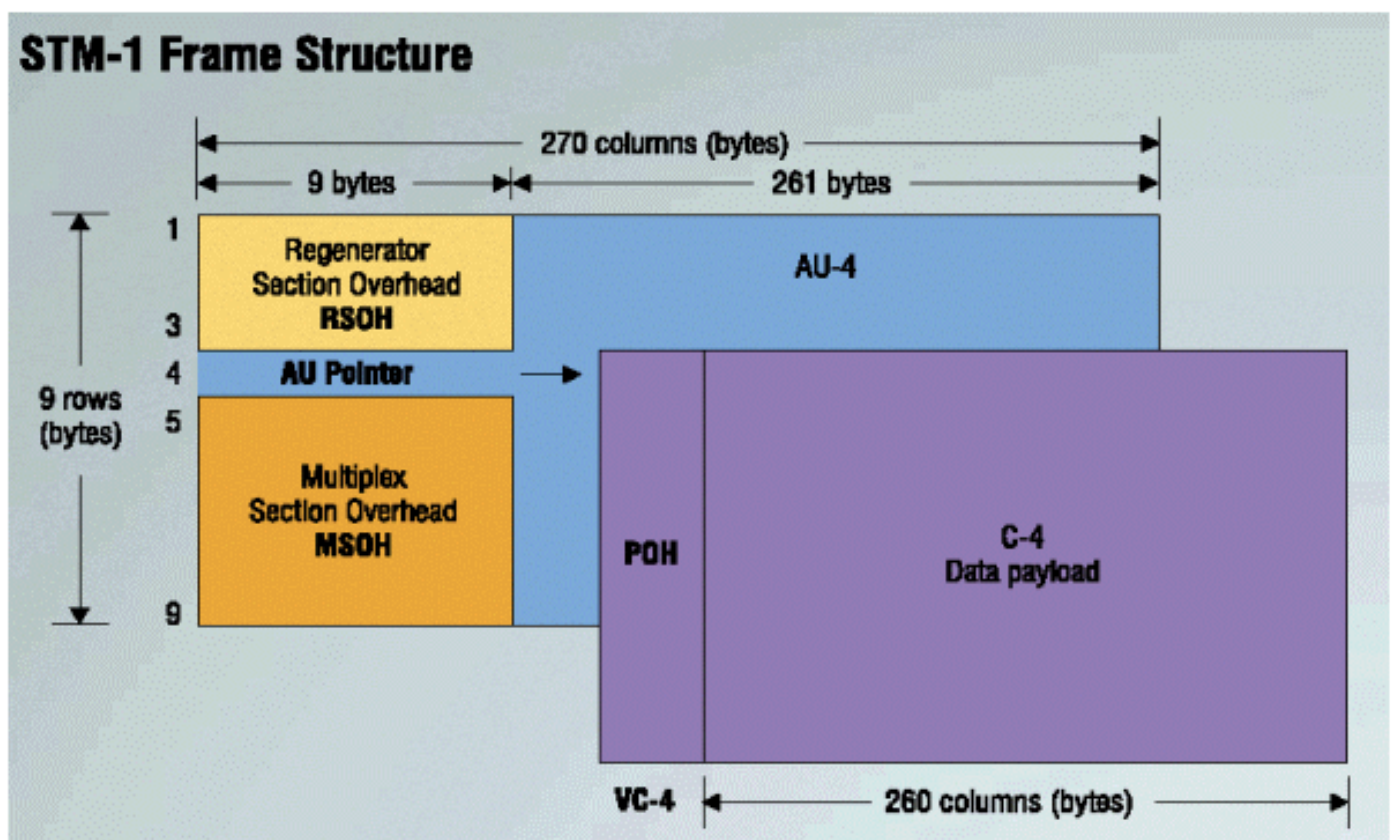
STM-1 Frame Structure

270 columns (bytes)

9 bytes

261 bytes

9 rows (bytes)

1

3

4

5

9

Regenerator Section Overhead RSOH

AU Pointer

Multiplex Section Overhead MSOH

AU-4

POH

C-4 Data payload

VC-4

260 columns (bytes)